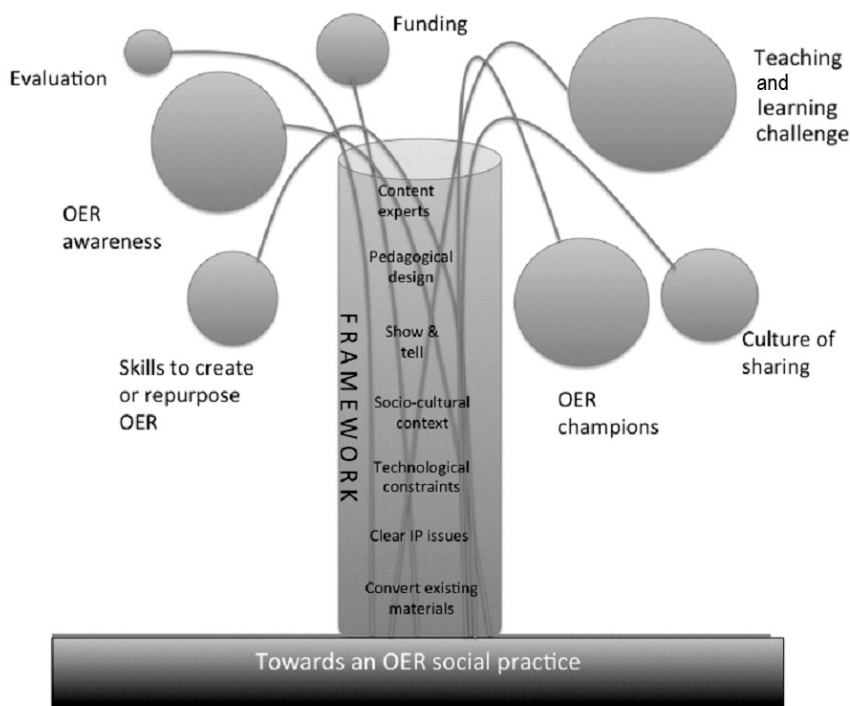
Funding

Evaluation

Teaching and learning challenge

OER awareness

Content experts

Pedagogical design

Show & tell

Socio-cultural context

Technological constraints

Clear IP issues

Convert existing materials

FRAMEWORK

Skills to create or repurpose OER

OER champions

Culture of sharing

Towards an OER social practice